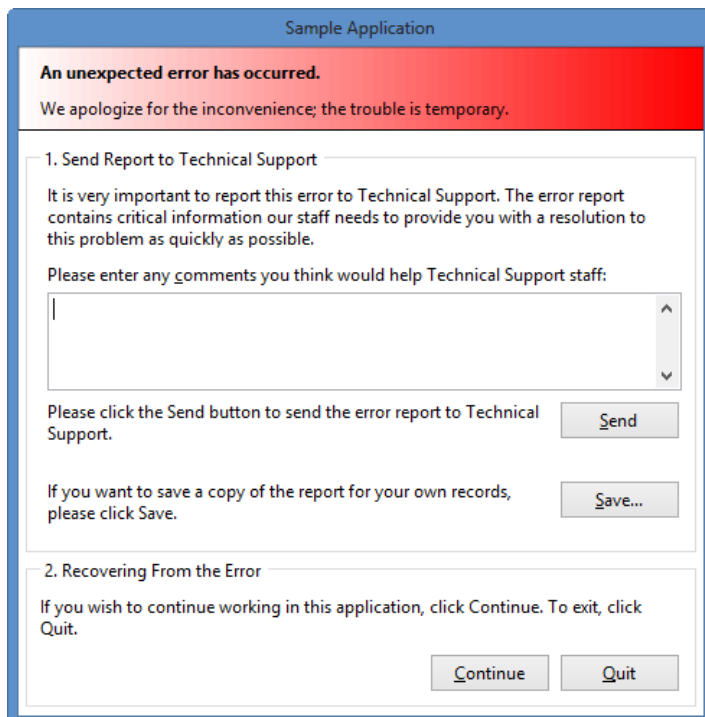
Sample Application

An unexpected error has occurred.

We apologize for the inconvenience; the trouble is temporary.

1. Send Report to Technical Support

It is very important to report this error to Technical Support. The error report contains critical information our staff needs to provide you with a resolution to this problem as quickly as possible.

Please enter any comments you think would help Technical Support staff:

Please click the Send button to send the error report to Technical Support.

Send

If you want to save a copy of the report for your own records, please click Save.

Save...

2. Recovering From the Error

If you wish to continue working in this application, click Continue. To exit, click Quit.

Continue

Quit